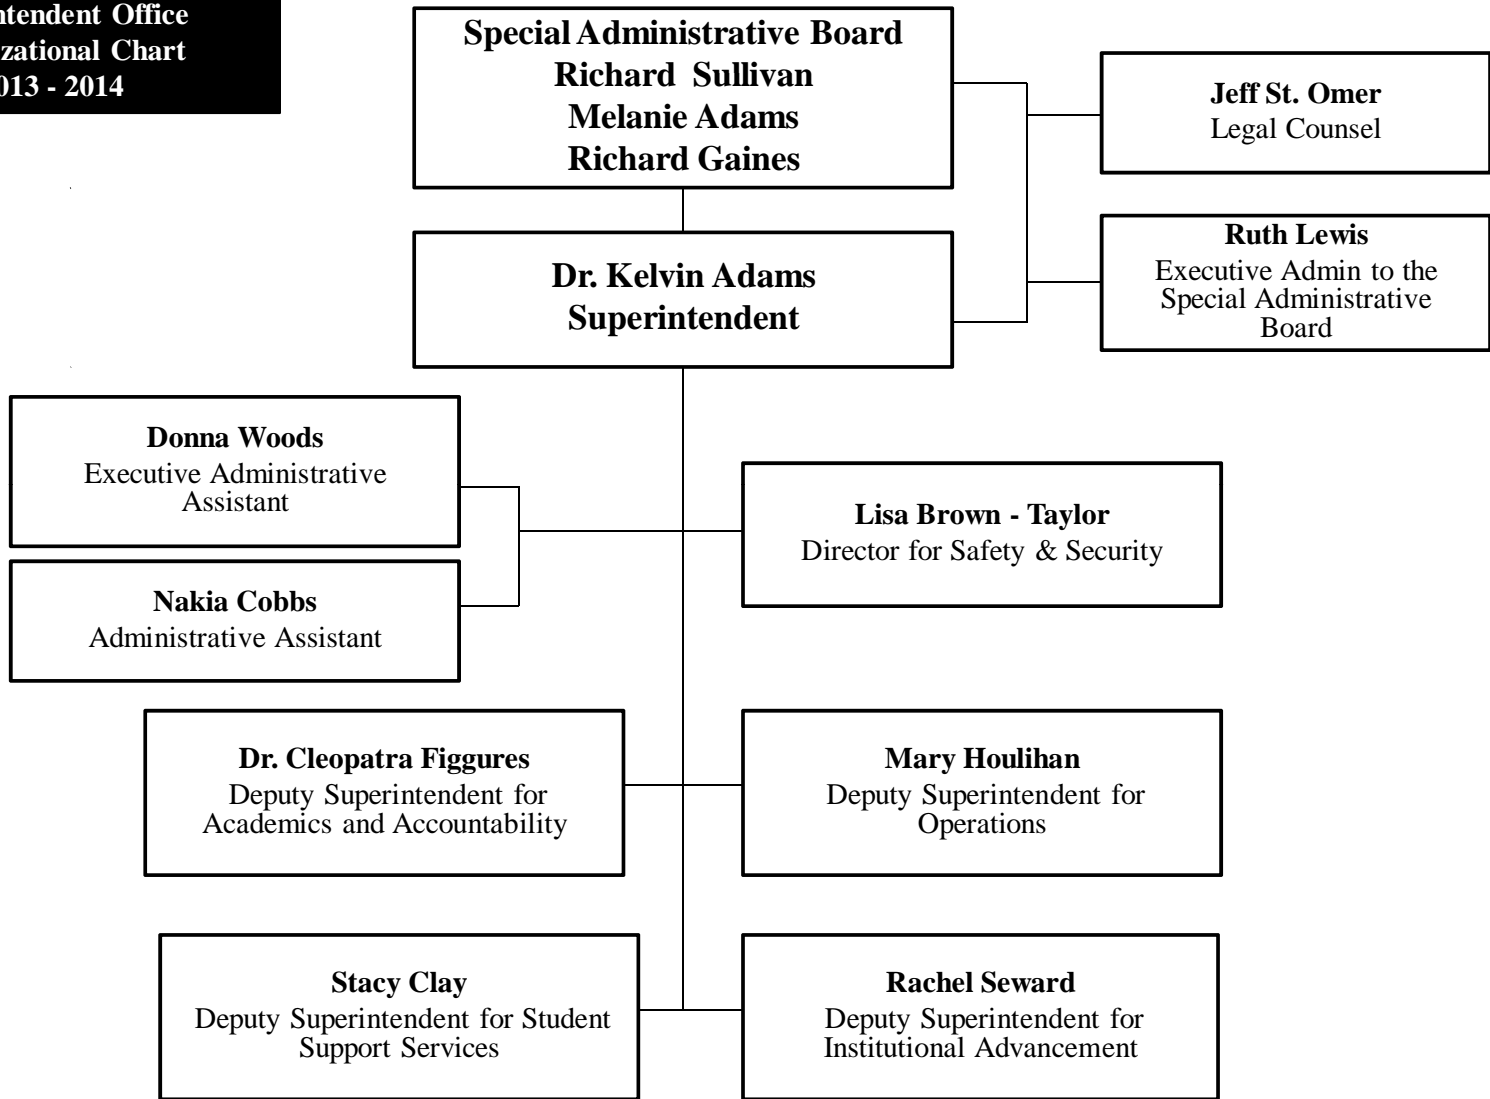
ntendent Office
zational Chart
013 - 2014

Special Administrative Board
Richard Sullivan
Melanie Adams
Richard Gaines

Jeff St. Omer
Legal Counsel

Dr. Kelvin Adams
Superintendent

Ruth Lewis
Executive Admin to the Special Administrative Board

Donna Woods
Executive Administrative Assistant

Lisa Brown - Taylor
Director for Safety & Security

Nakia Cobbs
Administrative Assistant

Dr. Cleopatra Figgures
Deputy Superintendent for Academics and Accountability

Mary Houlihan
Deputy Superintendent for Operations

Stacy Clay
Deputy Superintendent for Student Support Services

Rachel Seward
Deputy Superintendent for Institutional Advancement